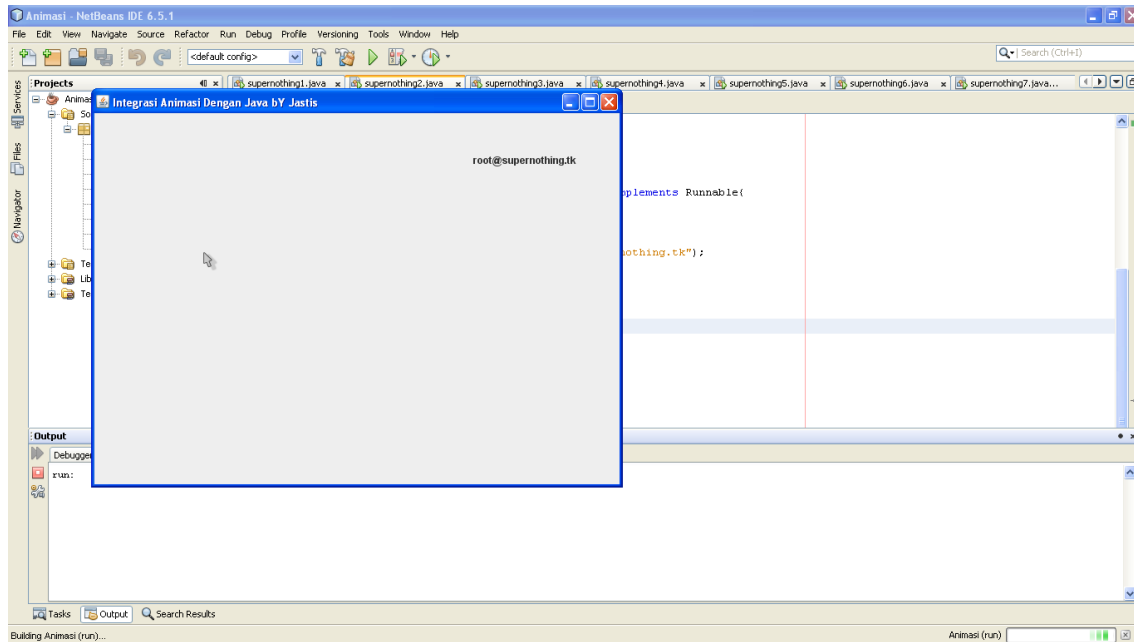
Animasi - NetBeans IDE 6.5.1

File Edit View Navigate Source Refactor Run Debug Profile Versioning Tools Window Help

<default config>

Search (Ctrl+I)

Services Files Navigator

Projects

Animas

So

Te

Lib

Te

supernothing1.java supernothing2.java supernothing3.java supernothing4.java supernothing5.java supernothing6.java supernothing7.java...

Integrasi Animasi Dengan Java bY Jastis

root@supernothing.tk

mplements Runnable{

othing.tk");

Output

Debugger

run:

Tasks Output Search Results

Building Animasi (run)...

Animasi (run)